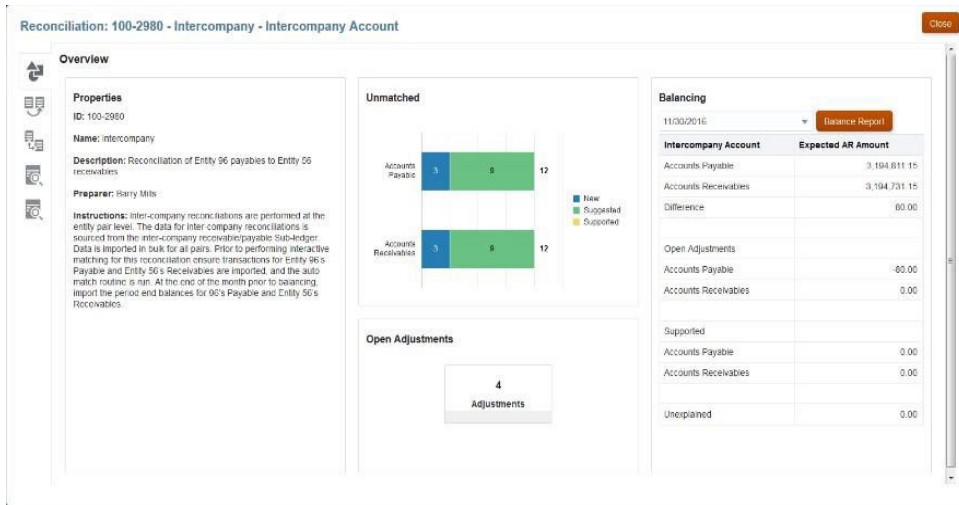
Reconciliation: 100-2980 - Intercompany - Intercompany Account

Close

Overview

Properties

ID: 100-2980

Name: intercompany

Description: Reconciliation of Entity 96 payables to Entity 56 receivables

Preparer: Barry Mills

Instructions: Inter-company reconciliations are performed at the entity pair level. The data for inter-company reconciliations is sourced from the inter-company receivable/payable Sub-ledger. Data is imported in bulk for all pairs. Prior to performing interactive matching for this reconciliation ensure transactions for Entity 96's Payable and Entity 56's Receivables are imported, and the auto match routine is run. At the end of the month prior to balancing, import the period end balances for 96's Payable and Entity 56's Receivables.

Unmatched

Accounts Payable 3 9 12

Accounts Receivables 3 9 12

New
Suggested
Supported

Open Adjustments

4
Adjustments

Balancing

11/30/2016

Balance Report

| Intercompany Account | Expected AR Amount |
|---|---|
| Accounts Payable | 3,194,811.15 |
| Accounts Receivables | 3,194,731.15 |
| Difference | 80.00 |
| | |
| Open Adjustments | |
| Accounts Payable | -80.00 |
| Accounts Receivables | 0.00 |
| | |
| Supported | |
| Accounts Payable | 0.00 |
| Accounts Receivables | 0.00 |
| | |
| Unexplained | 0.00 |